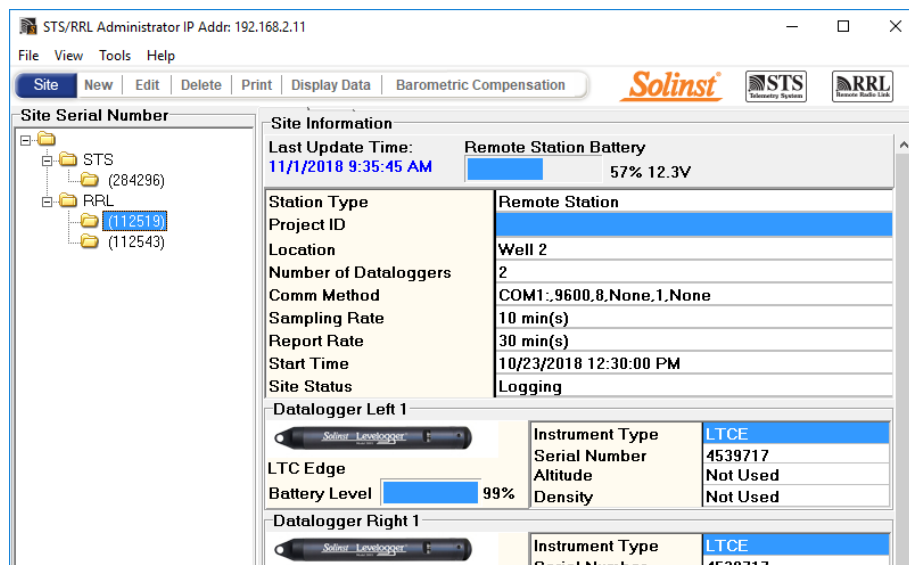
STS/RRL Administrator IP Addr: 192.168.2.11

File View Tools Help

Site | New | Edit | Delete | Print | Display Data | Barometric Compensation

Solinst STS Telemetry System RRL Remote Radio Link

Site Serial Number

STS
(284296)
RRL
(112519)
(112543)

Site Information

Last Update Time:
11/1/2018 9:35:45 AM

Remote Station Battery
57% 12.3V

| | |
|---|---|
| Station Type | Remote Station |
| Project ID | |
| Location | Well 2 |
| Number of Dataloggers | 2 |
| Comm Method | COM1:,9600,8,None,1,None |
| Sampling Rate | 10 min(s) |
| Report Rate | 30 min(s) |
| Start Time | 10/23/2018 12:30:00 PM |
| Site Status | Logging |

Datalogger Left 1

Solinst Levelogger

LTC Edge

Battery Level 99%

| | |
|---|---|
| Instrument Type | LTCE |
| Serial Number | 4539717 |
| Altitude | Not Used |
| Density | Not Used |

Datalogger Right 1

Solinst Levelogger

| | |
|---|---|
| Instrument Type | LTCE |
| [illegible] | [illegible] |